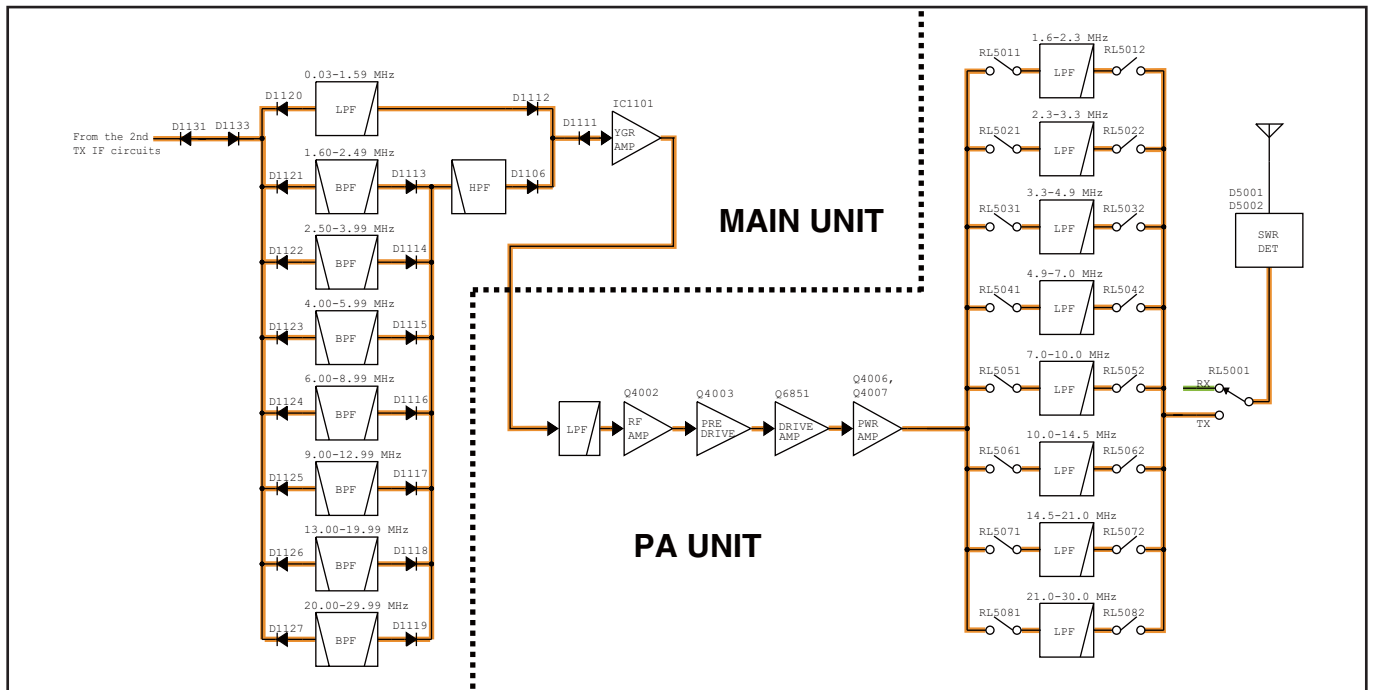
From the 2nd TX IF circuits

D1131 D1133

D1120 0.03-1.59 MHz LPF D1112

D1111 IC1101 YGR AMP

D1121 1.60-2.49 MHz BPF D1113 HPF D1106

D1122 2.50-3.99 MHz BPF D1114

D1123 4.00-5.99 MHz BPF D1115

D1124 6.00-8.99 MHz BPF D1116

D1125 9.00-12.99 MHz BPF D1117

D1126 13.00-19.99 MHz BPF D1118

D1127 20.00-29.99 MHz BPF D1119

MAIN UNIT

PA UNIT

LPF

Q4002 RF AMP

Q4003 PRE DRIVE

Q6851 DRIVE AMP

Q4006, Q4007 PWR AMP

RL5011 1.6-2.3 MHz LPF RL5012

RL5021 2.3-3.3 MHz LPF RL5022

RL5031 3.3-4.9 MHz LPF RL5032

RL5041 4.9-7.0 MHz LPF RL5042

RL5051 7.0-10.0 MHz LPF RL5052

RL5061 10.0-14.5 MHz LPF RL5062

RL5071 14.5-21.0 MHz LPF RL5072

RL5081 21.0-30.0 MHz LPF RL5082

RL5001 RX TX

D5001 D5002 SWR DET